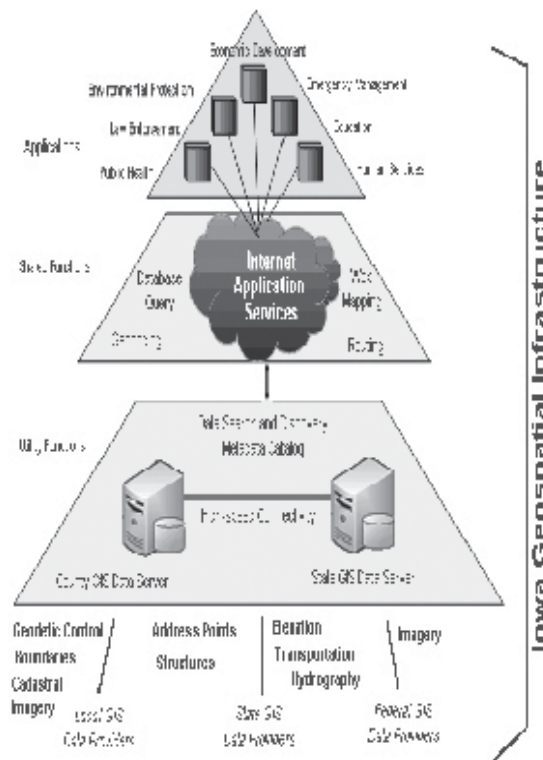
Economic Development

Environmental Protection

Emergency Management

Law Enforcement

Education

Applications

Public Health

Human Services

Shared Functions

Database Query

Internet Application Services

Web Mapping

Geocoding

Routing

Utility Functions

Data Search and Discovery

Metadata Catalog

High-speed Connectivity

County GIS Data Server

State GIS Data Server

Geodetic Control

Boundaries

Cadastral

Imagery

Address Points

Structures

Elevation

Transportation

Hydrography

Imagery

Local GIS Data Providers

State GIS Data Providers

Federal GIS Data Providers

Iowa Geospatial Infrastructure